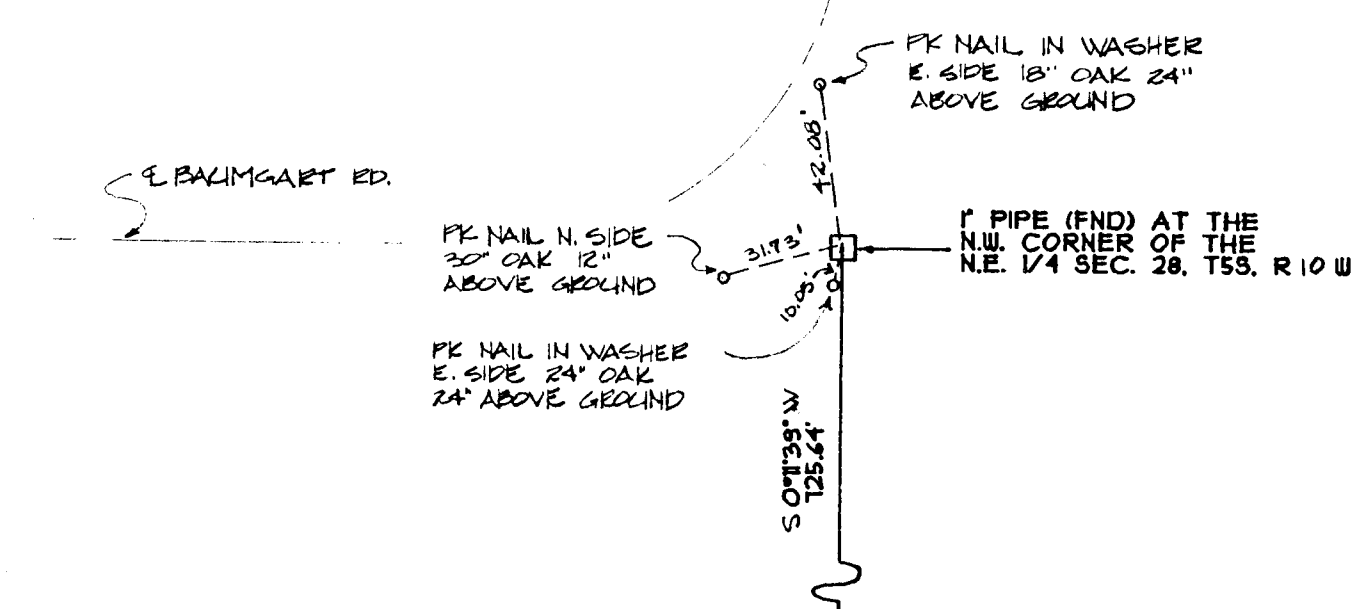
PK NAIL IN WASHER
E. SIDE 18" OAK 24"
ABOVE GROUND

42.08'

℄ BAUMGART RD.

PK NAIL N. SIDE
30" OAK 12"
ABOVE GROUND

31.93'

1" PIPE (FND) AT THE
N.W. CORNER OF THE
N.E. 1/4 SEC. 28, T5S, R10W

10.05'

PK NAIL IN WASHER
E. SIDE 24" OAK
24" ABOVE GROUND

S 0°1'39" W
725.64'